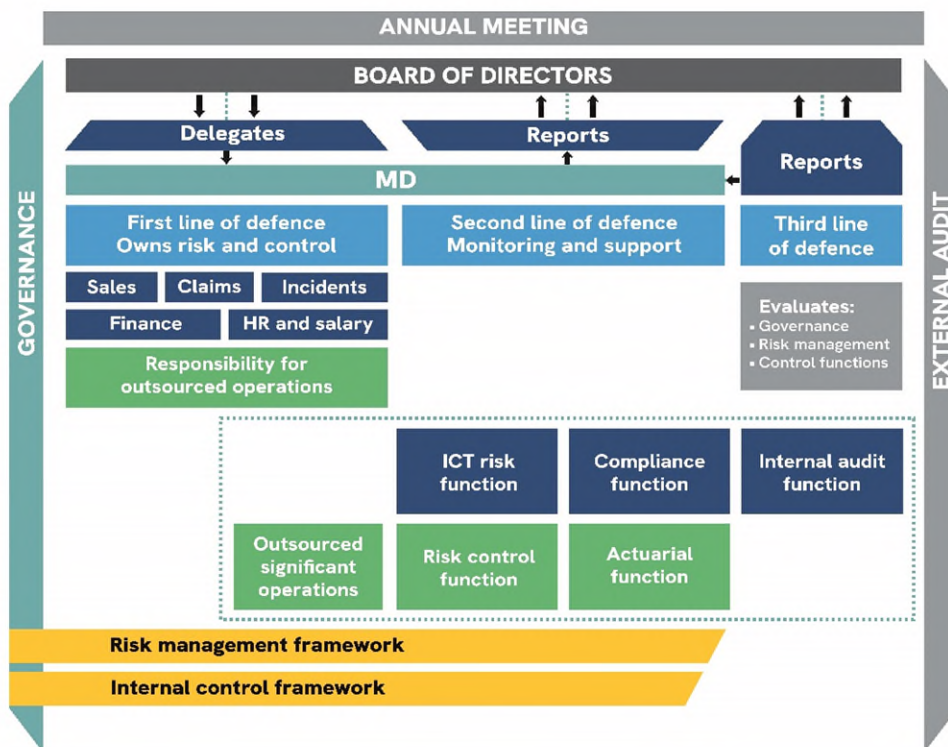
ANNUAL MEETING

GOVERNANCE

BOARD OF DIRECTORS

Delegates

Reports

Reports

MD

First line of defence
Owns risk and control

Second line of defence
Monitoring and support

Third line of defence

Sales

Claims

Incidents

Finance

HR and salary

Responsibility for outsourced operations

Evaluates:
• Governance
• Risk management
• Control functions

ICT risk function

Compliance function

Internal audit function

Outsourced significant operations

Risk control function

Actuarial function

Risk management framework

Internal control framework

EXTERNAL AUDIT